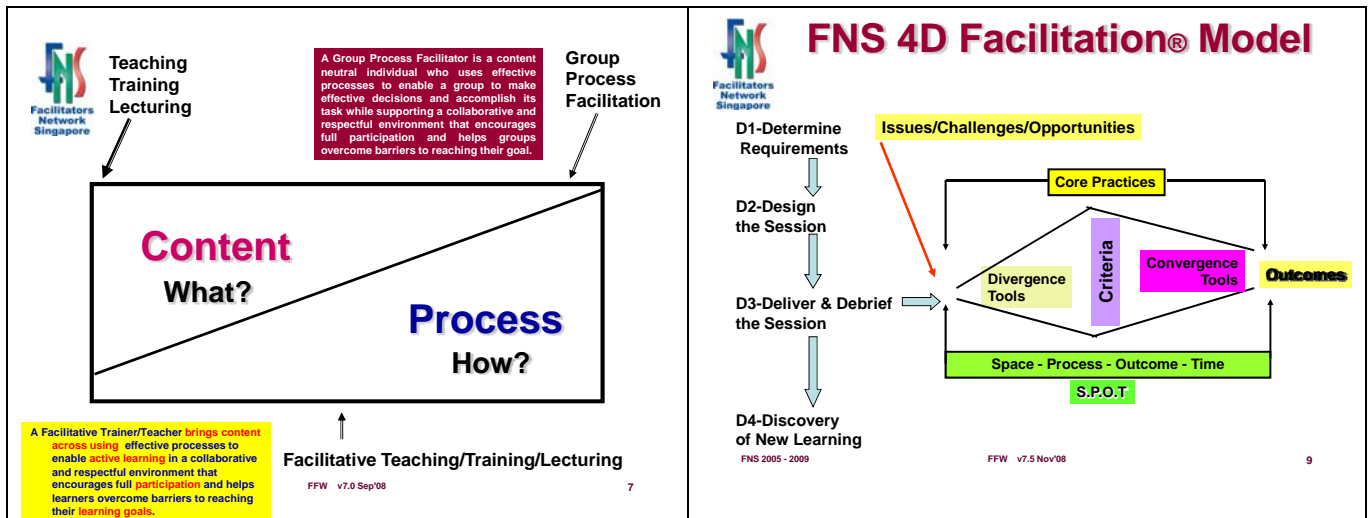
Facilitators Network Singapore

Teaching
Training
Lecturing

A Group Process Facilitator is a content neutral individual who uses effective processes to enable a group to make effective decisions and accomplish its task while supporting a collaborative and respectful environment that encourages full participation and helps groups overcome barriers to reaching their goal.

Group
Process
Facilitation

Content
What?

Process
How?

A Facilitative Trainer/Teacher brings content across using effective processes to enable active learning in a collaborative and respectful environment that encourages full participation and helps learners overcome barriers to reaching their learning goals.

Facilitative Teaching/Training/Lecturing

FFW v7.0 Sep'08

7

Facilitators Network Singapore

FNS 4D Facilitation® Model

D1-Determine Requirements

D2-Design the Session

D3-Deliver & Debrief the Session

D4-Discovery of New Learning

Issues/Challenges/Opportunities

Core Practices

Divergence Tools

Criteria

Convergence Tools

Outcomes

Space - Process - Outcome - Time

S.P.O.T

FNS 2005 - 2009

FFW v7.5 Nov'08

9